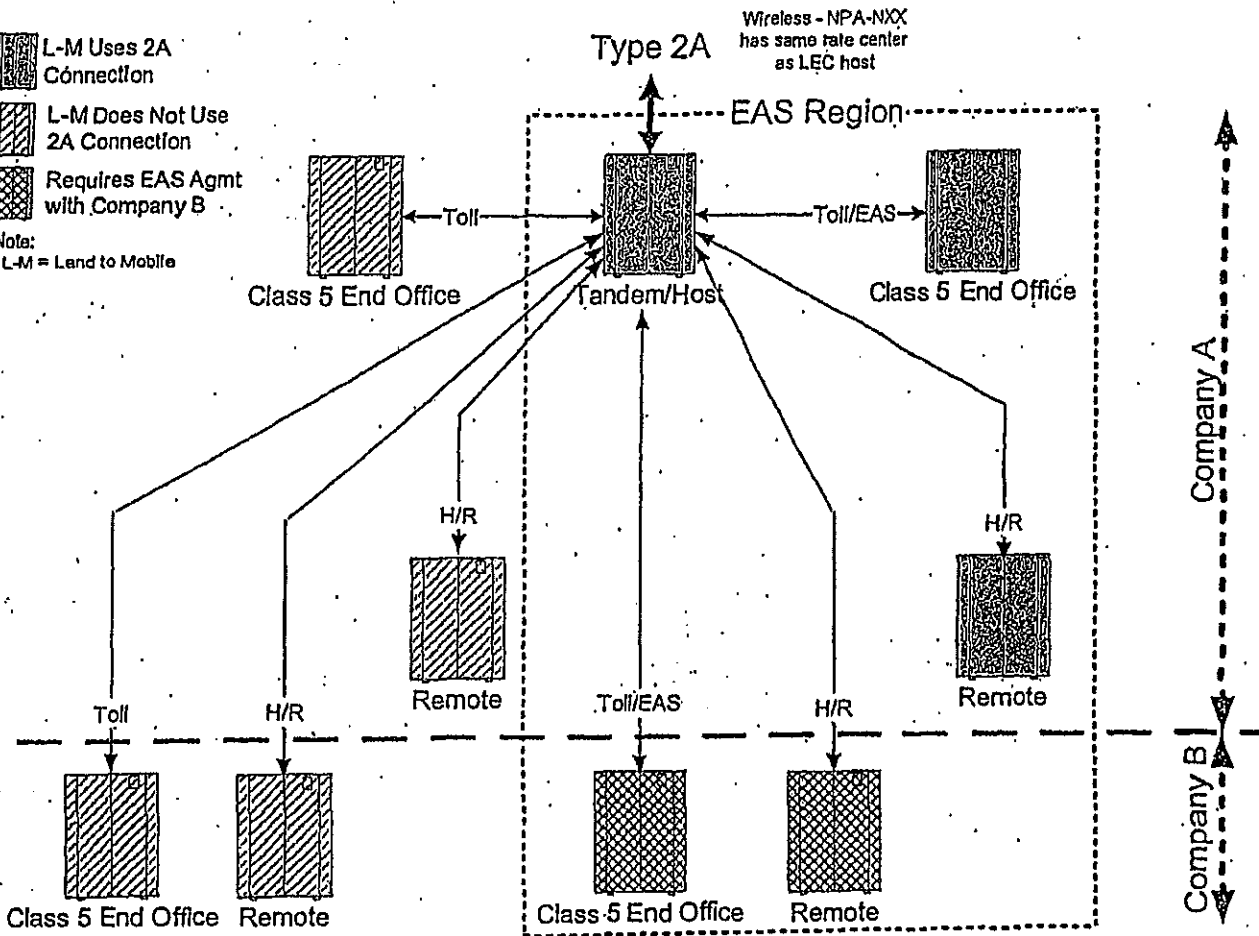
L-M Uses 2A Connection

L-M Does Not Use 2A Connection

Requires EAS Agmt with Company B

Note:
L-M = Land to Mobile

Type 2A

Wireless - NPA-NXX has same rate center as LEC host

EAS Region

Toll

Toll/EAS

Class 5 End Office

Tandem/Host

Class 5 End Office

Company A

H/R

H/R

Remote

Remote

Toll

H/R

Toll/EAS

H/R

Company B

Class 5 End Office

Remote

Class 5 End Office

Remote